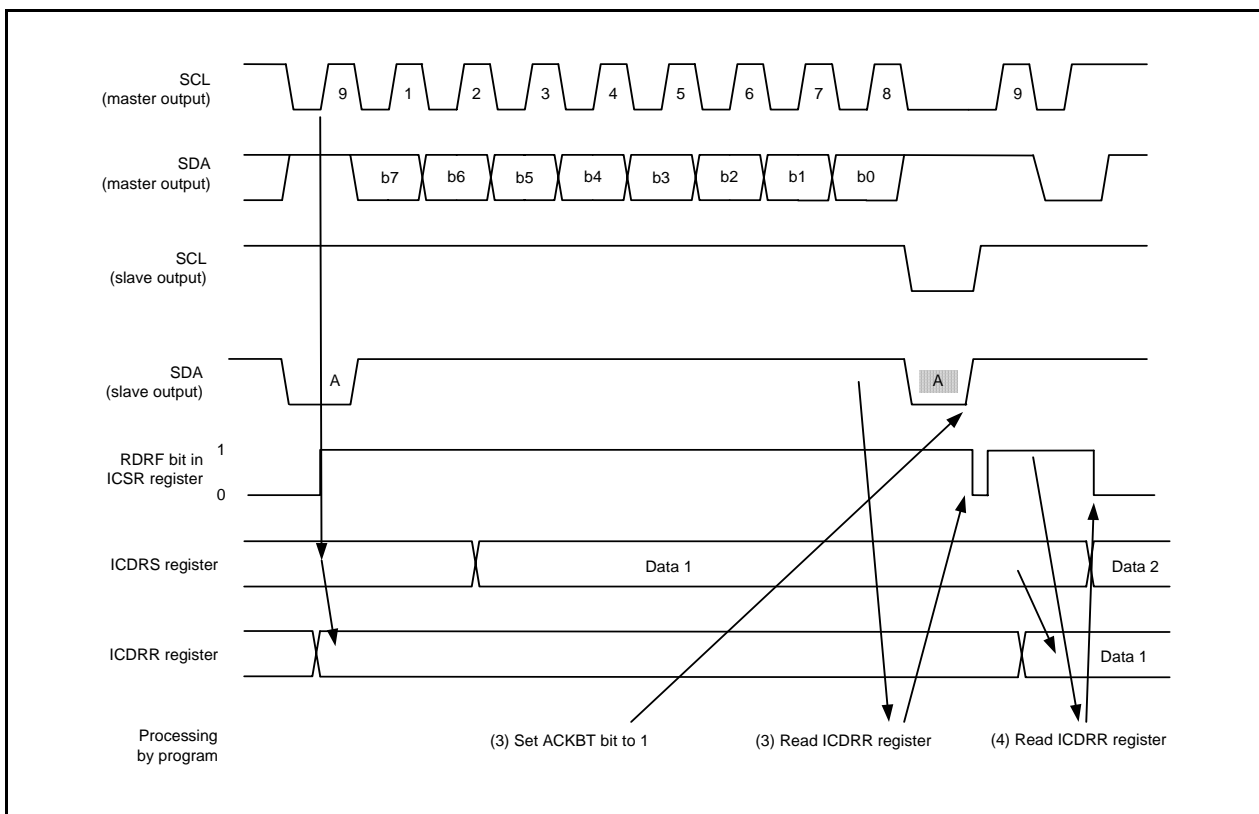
SCL
(master output)

9 1 2 3 4 5 6 7 8 9

SDA
(master output)

b7 b6 b5 b4 b3 b2 b1 b0

SCL
(slave output)

SDA
(slave output)

A

A

RDRF bit in
ICSR register

1

0

ICDRS register

Data 1

Data 2

ICDRR register

Data 1

Processing
by program

(3) Set ACKBT bit to 1

(3) Read ICDRR register

(4) Read ICDRR register